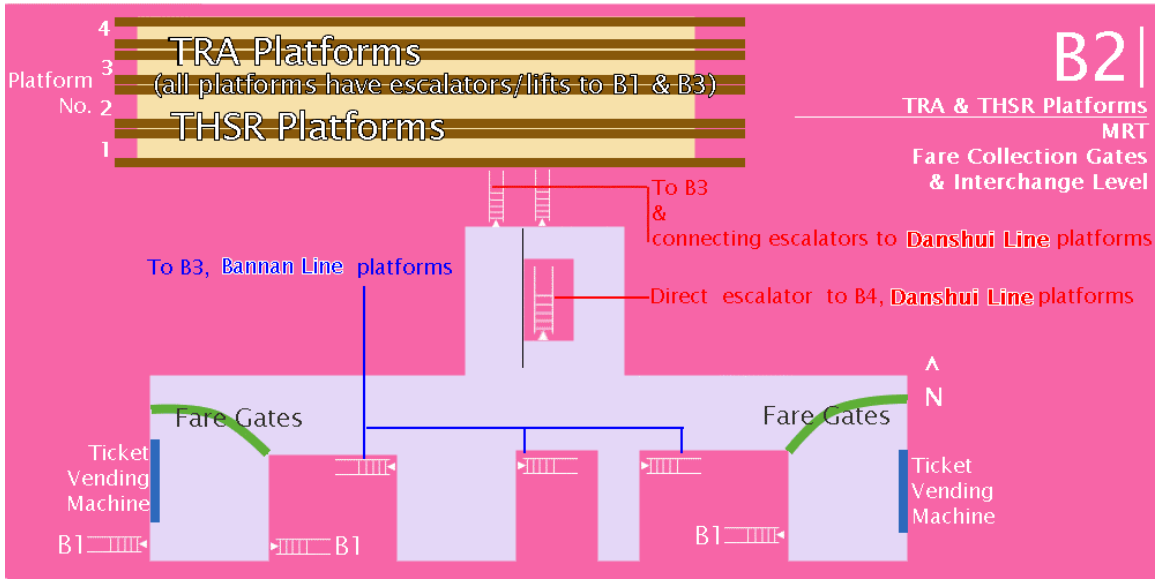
B2

TRA & THSR Platforms
MRT
Fare Collection Gates
& Interchange Level

Platform No.
4
3
2
1

TRA Platforms
(all platforms have escalators/lifts to B1 & B3)
THSR Platforms

To B3
&
connecting escalators to Danshui Line platforms

To B3, Bannan Line platforms

Direct escalator to B4, Danshui Line platforms

^
N

Fare Gates

Fare Gates

Ticket Vending Machine

Ticket Vending Machine

B1

B1

B1